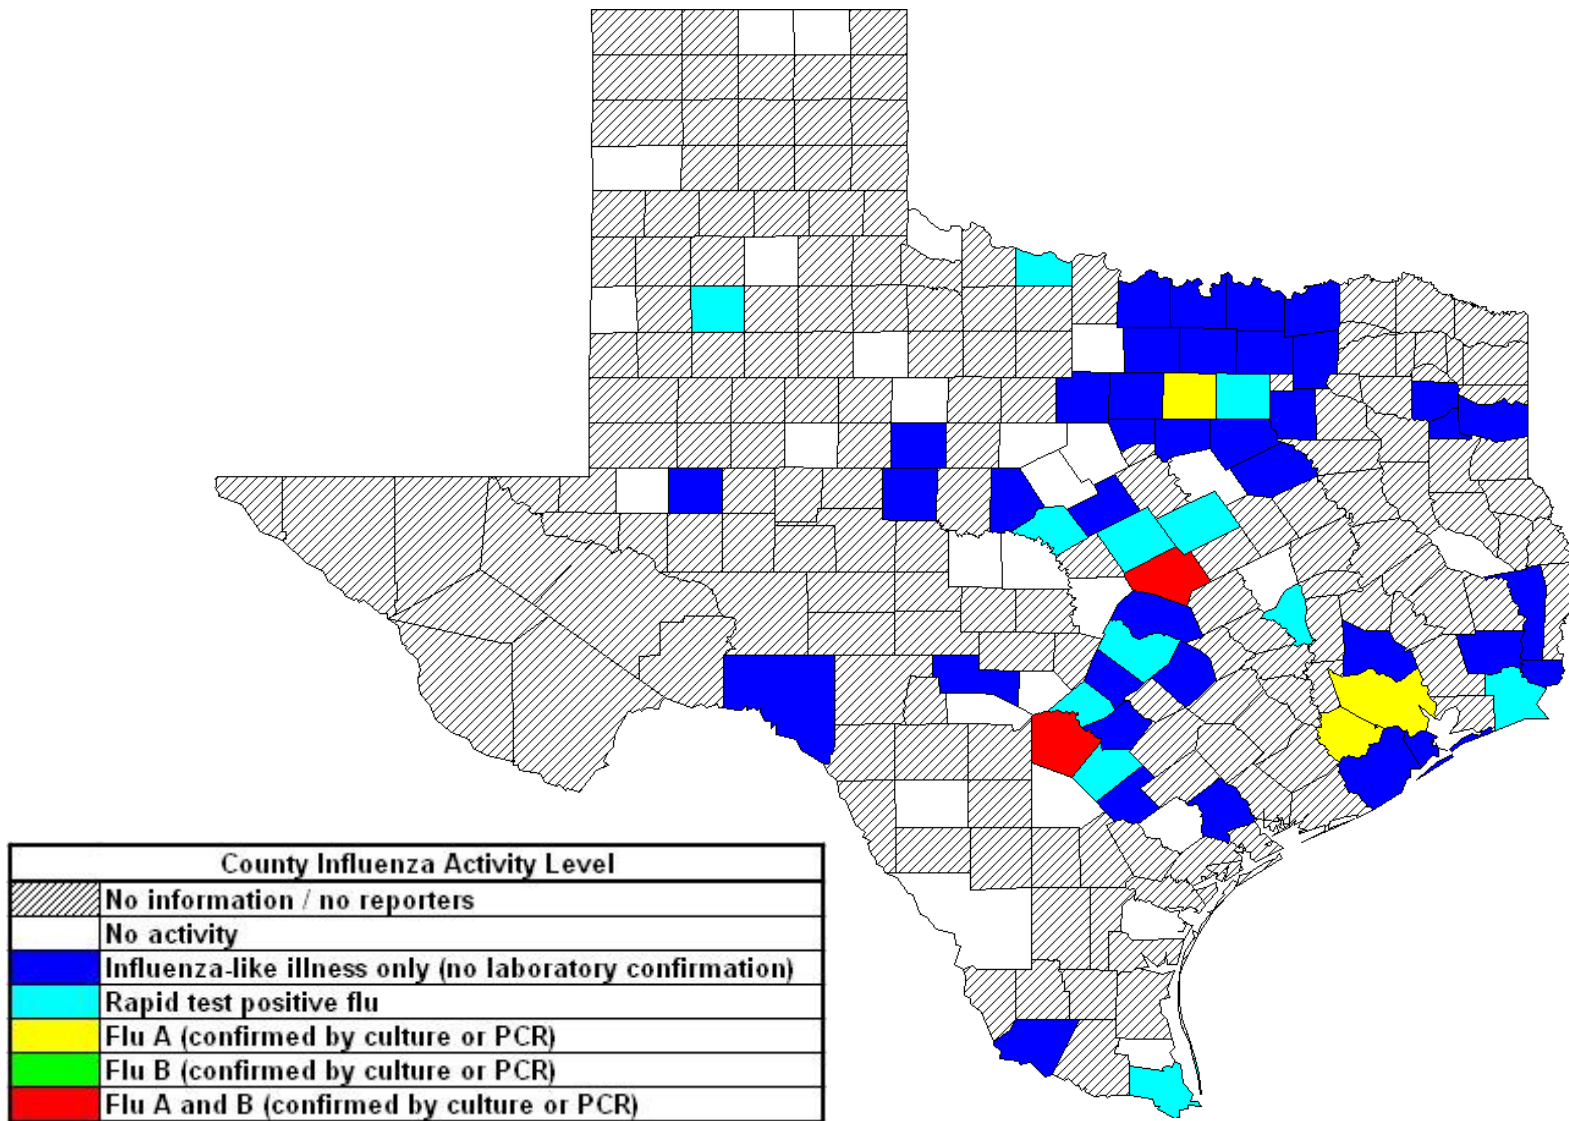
County Influenza Activity Level

| | |
|---|---|
| | No information / no reporters |
| | No activity |
| | Influenza-like illness only (no laboratory confirmation) |
| | Rapid test positive flu |
| | Flu A (confirmed by culture or PCR) |
| | Flu B (confirmed by culture or PCR) |
| | Flu A and B (confirmed by culture or PCR) |